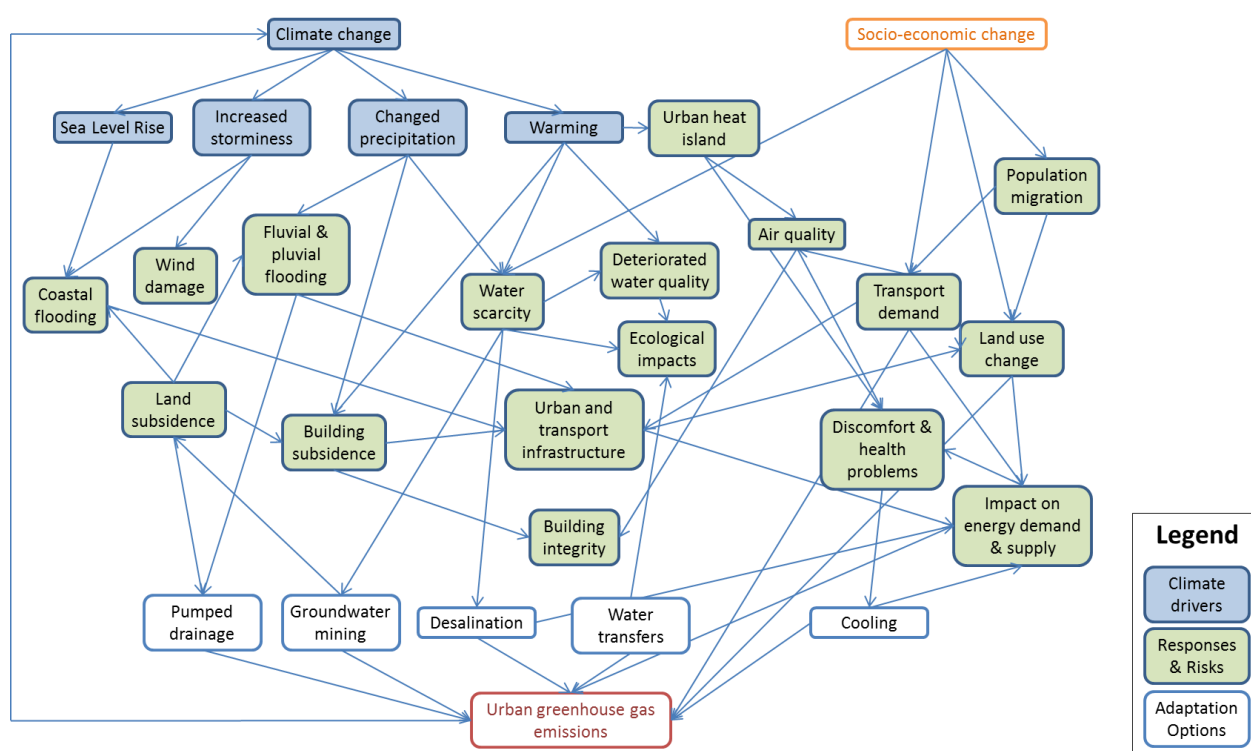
Climate change

Socio-economic change

Sea Level Rise

Increased storminess

Changed precipitation

Warming

Urban heat island

Population migration

Fluvial & pluvial flooding

Wind damage

Coastal flooding

Water scarcity

Deteriorated water quality

Air quality

Transport demand

Land use change

Ecological impacts

Land subsidence

Building subsidence

Urban and transport infrastructure

Discomfort & health problems

Impact on energy demand & supply

Building integrity

Pumped drainage

Groundwater mining

Desalination

Water transfers

Cooling

Urban greenhouse gas emissions

Legend

Climate drivers

Responses & Risks

Adaptation Options